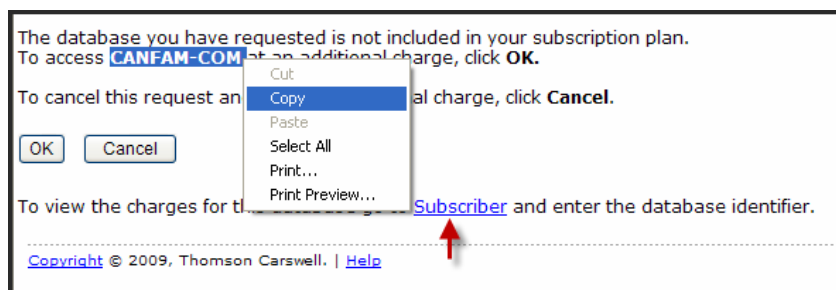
The database you have requested is not included in your subscription plan.
To access CANFAM-COM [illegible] an additional charge, click OK.

Cut
Copy
Paste
Select All
Print...
Print Preview...

To cancel this request an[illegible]al charge, click Cancel.

OK Cancel

To view the charges for th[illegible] Subscriber and enter the database identifier.

Copyright © 2009, Thomson Carswell. | Help